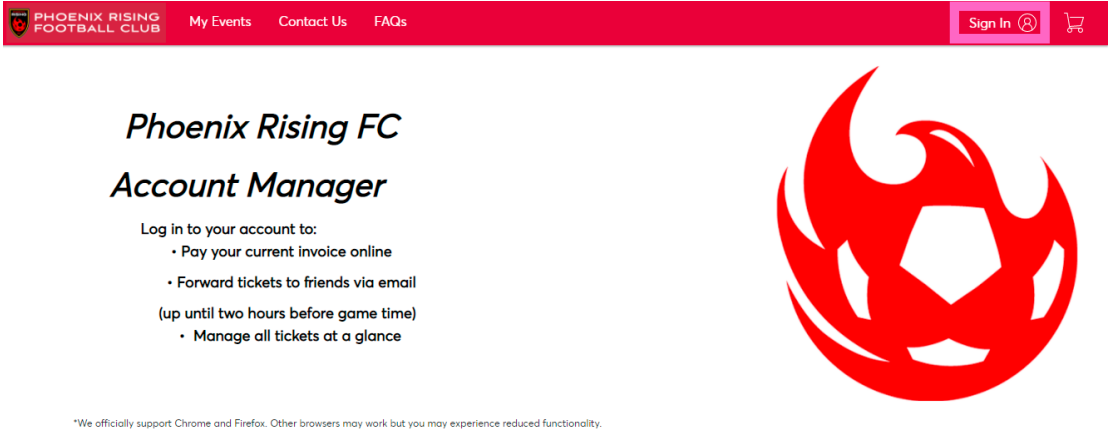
PHOENIX RISING FOOTBALL CLUB

My Events

Contact Us

FAQs

Sign In

Phoenix Rising FC

Account Manager

Log in to your account to:

• Pay your current invoice online

• Forward tickets to friends via email

(up until two hours before game time)

• Manage all tickets at a glance

*We officially support Chrome and Firefox. Other browsers may work but you may experience reduced functionality.